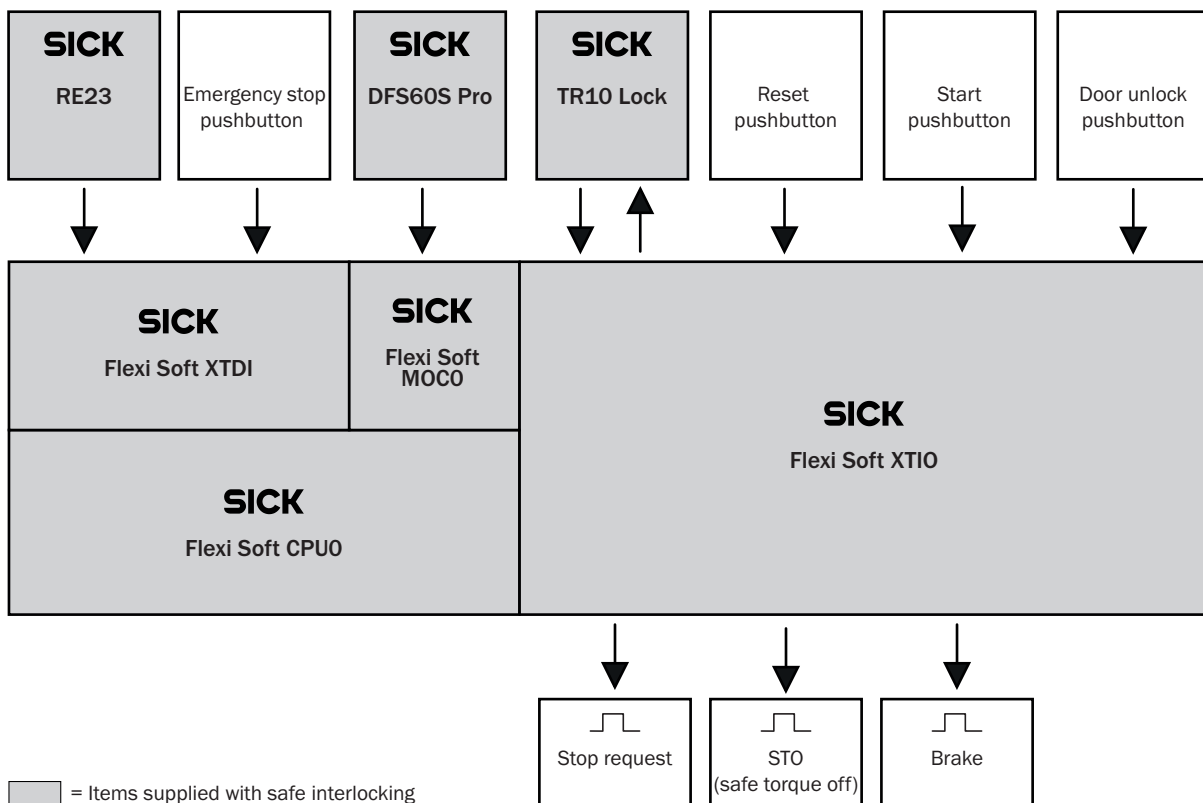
SICK
RE23

Emergency stop pushbutton

SICK
DFS60S Pro

SICK
TR10 Lock

Reset pushbutton

Start pushbutton

Door unlock pushbutton

SICK
Flexi Soft XTDI

SICK
Flexi Soft MOC0

SICK
Flexi Soft CPU0

SICK
Flexi Soft XTIO

Stop request

STO (safe torque off)

Brake

= Items supplied with safe interlocking